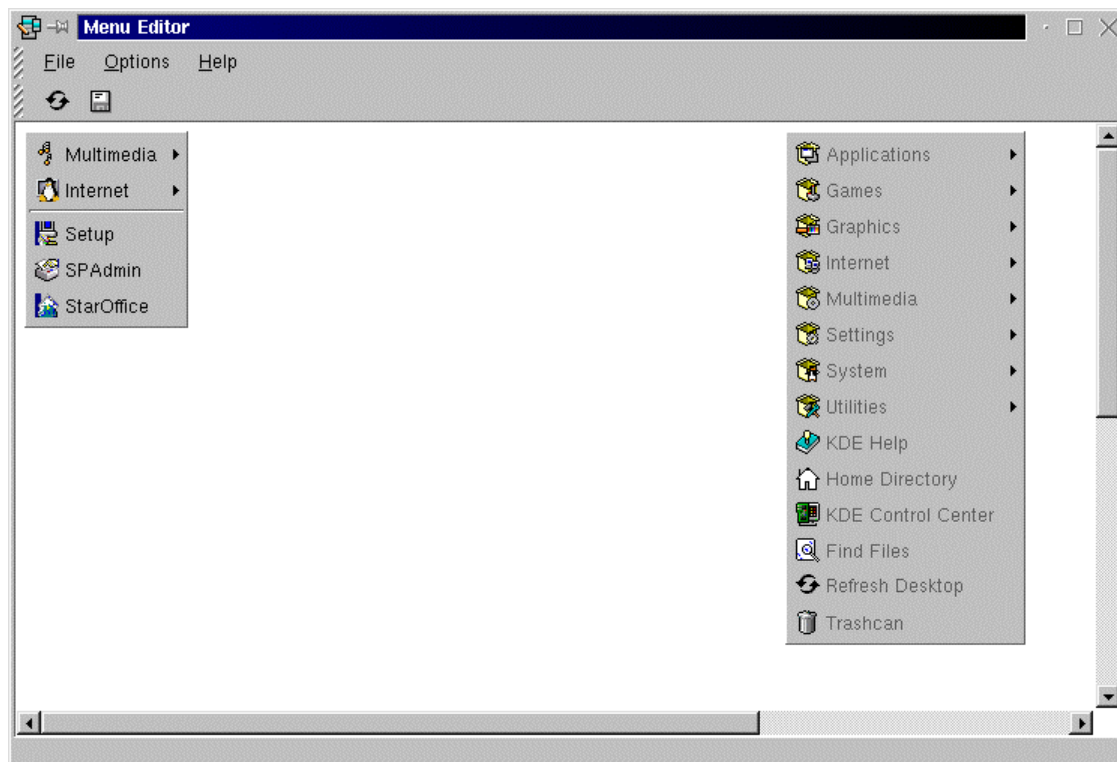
Menu Editor

File Options Help

Multimedia
Internet
Setup
SPAdmin
StarOffice

Applications
Games
Graphics
Internet
Multimedia
Settings
System
Utilities
KDE Help
Home Directory
KDE Control Center
Find Files
Refresh Desktop
Trashcan